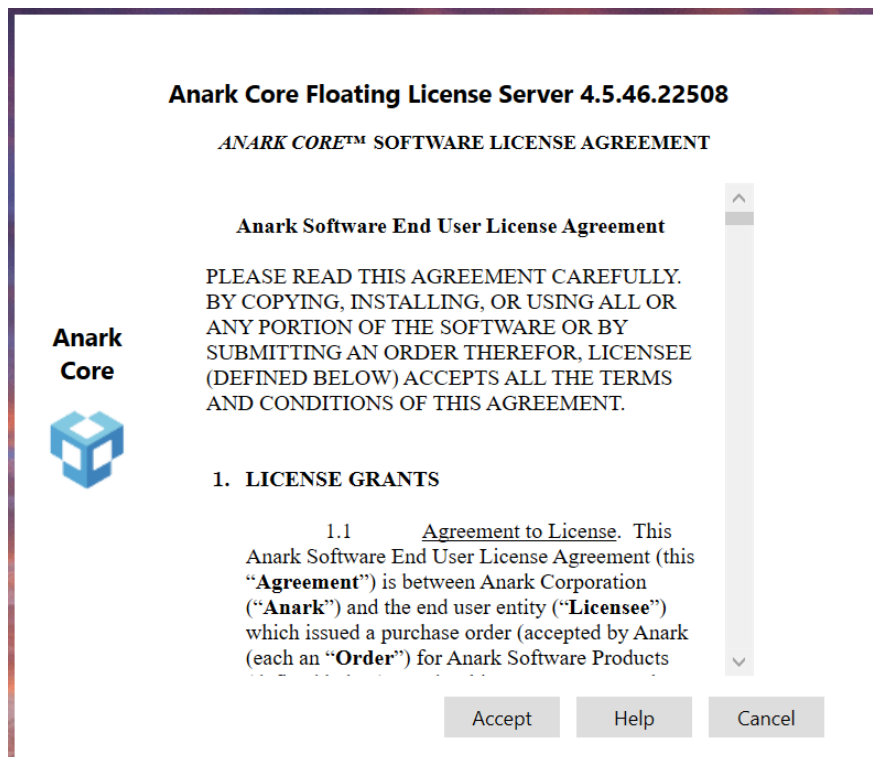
Anark Core Floating License Server 4.5.46.22508

ANARK CORE™ SOFTWARE LICENSE AGREEMENT

Anark Core

Anark Software End User License Agreement

PLEASE READ THIS AGREEMENT CAREFULLY. BY COPYING, INSTALLING, OR USING ALL OR ANY PORTION OF THE SOFTWARE OR BY SUBMITTING AN ORDER THEREFOR, LICENSEE (DEFINED BELOW) ACCEPTS ALL THE TERMS AND CONDITIONS OF THIS AGREEMENT.

1. LICENSE GRANTS

1.1 Agreement to License. This Anark Software End User License Agreement (this "Agreement") is between Anark Corporation ("Anark") and the end user entity ("Licensee") which issued a purchase order (accepted by Anark (each an "Order") for Anark Software Products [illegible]

Accept Help Cancel